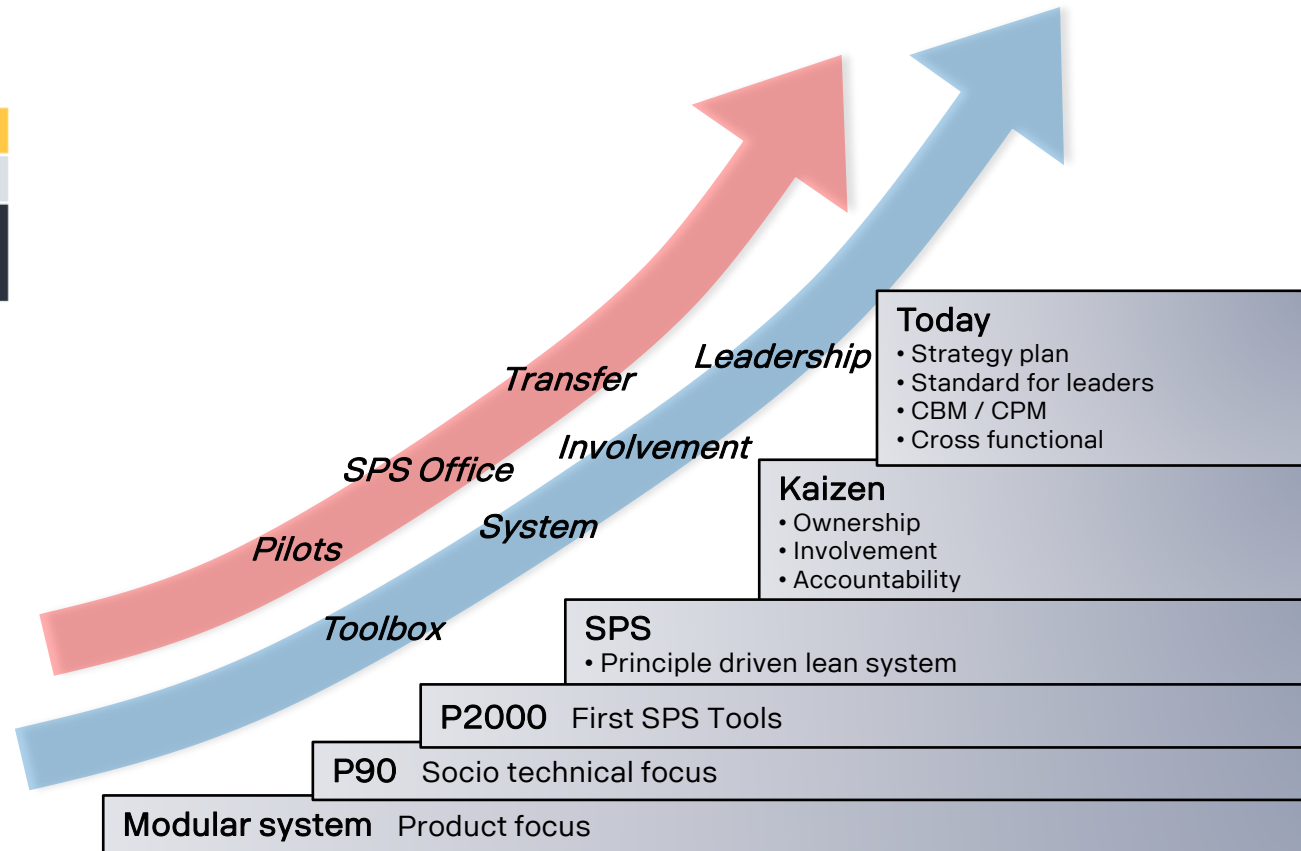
Leadership

Transfer

Involvement

SPS Office

System

Pilots

Toolbox

Today
• Strategy plan
• Standard for leaders
• CBM / CPM
• Cross functional

Kaizen
• Ownership
• Involvement
• Accountability

SPS
• Principle driven lean system

P2000 First SPS Tools

P90 Socio technical focus

Modular system Product focus